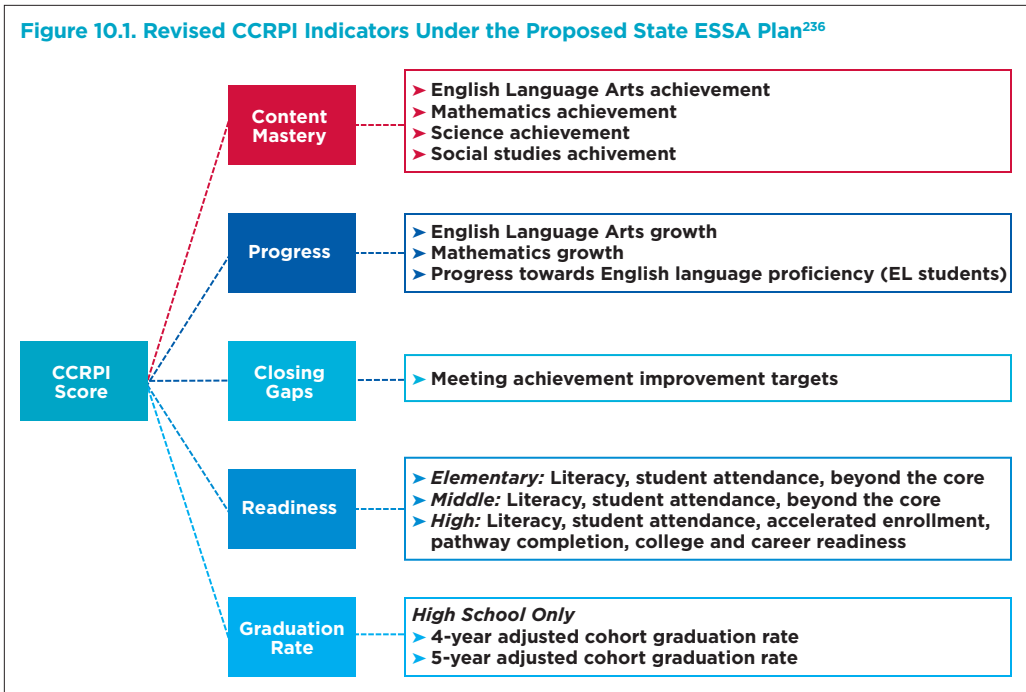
Figure 10.1. Revised CCRPI Indicators Under the Proposed State ESSA Plan$^{236}$

CCRPI Score

Content Mastery

➤ English Language Arts achievement
➤ Mathematics achievement
➤ Science achievement
➤ Social studies achivement

Progress

➤ English Language Arts growth
➤ Mathematics growth
➤ Progress towards English language proficiency (EL students)

Closing Gaps

➤ Meeting achievement improvement targets

Readiness

➤ Elementary: Literacy, student attendance, beyond the core
➤ Middle: Literacy, student attendance, beyond the core
➤ High: Literacy, student attendance, accelerated enrollment, pathway completion, college and career readiness

Graduation Rate

High School Only
➤ 4-year adjusted cohort graduation rate
➤ 5-year adjusted cohort graduation rate